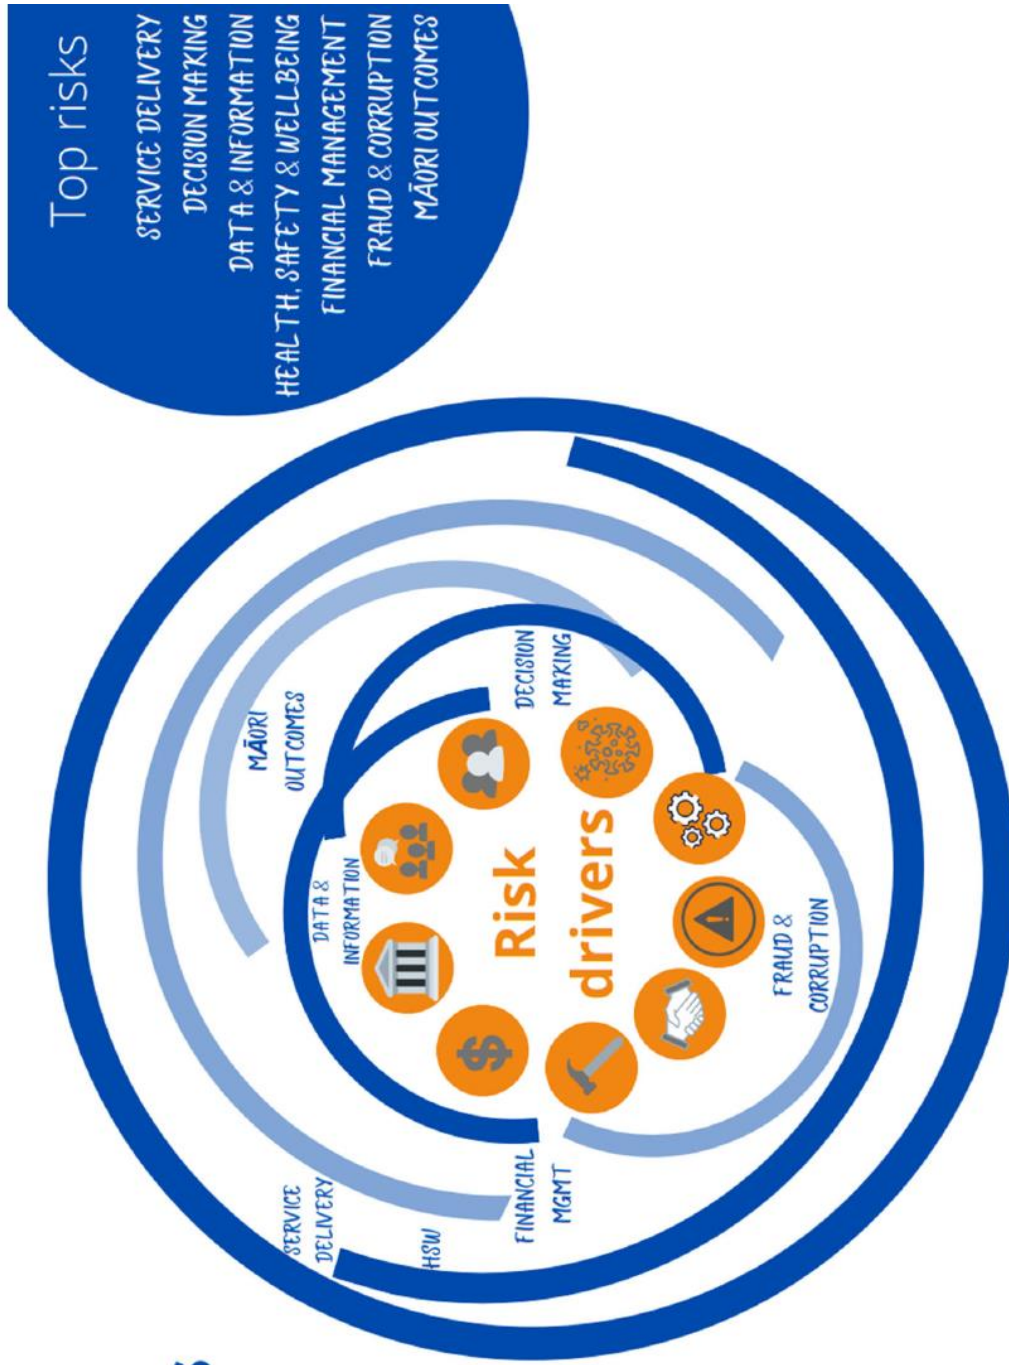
Top risks

SERVICE DELIVERY
DECISION MAKING
DATA & INFORMATION
HEALTH, SAFETY & WELLBEING
FINANCIAL MANAGEMENT
FRAUD & CORRUPTION
MĀORI OUTCOMES

MĀORI OUTCOMES

DECISION MAKING

DATA & INFORMATION

Risk drivers

FRAUD & CORRUPTION

SERVICE DELIVERY

HSW

FINANCIAL MGMT